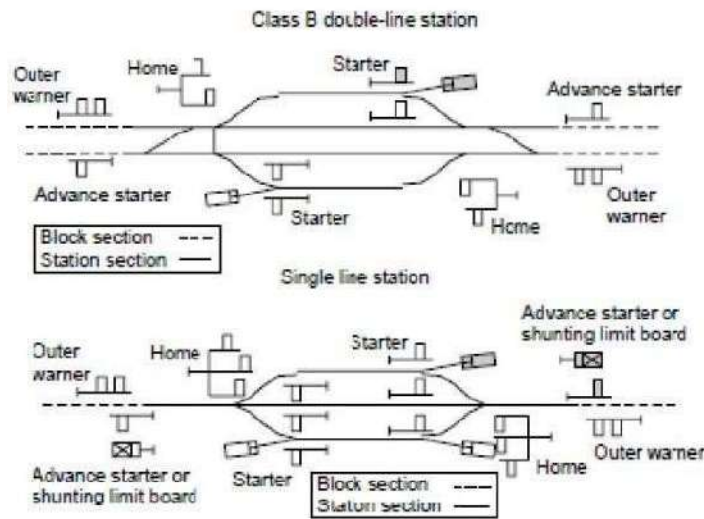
Class B double-line station

Outer warner

Home

Starter

Advance starter

Advance starter

Starter

Home

Outer warner

Block section ----

Station section ——

Single line station

Starter

Advance starter or shunting limit board

Outer warner

Home

Advance starter or shunting limit board

Starter

Home

Outer warner

Block section ----

Station section ——